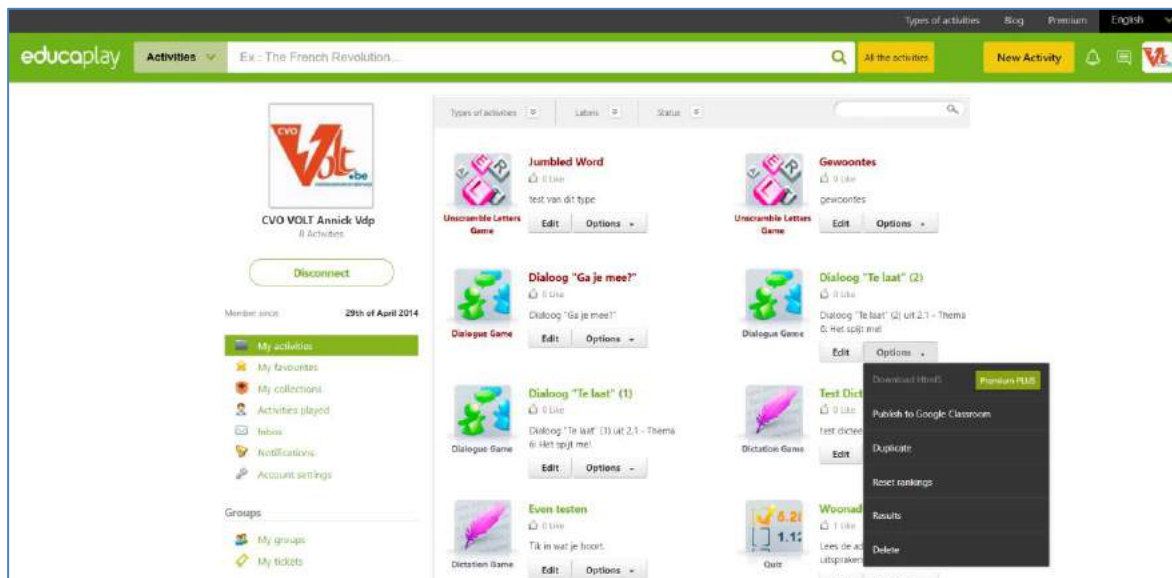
Types of activities Blog Premium English

educaplay Activities Ex : The French Revolution... All the activities New Activity

CVO VOLT Annick Vdp
8 Activities

Disconnect

Member since 29th of April 2014

My activities
My favourites
My collections
Activities played
Inbox
Notifications
Account settings

Groups
My groups
My tickets

Types of activities Labels Status

Unscramble Letters Game
Jumbled Word
0 Like
test van dit type
Edit Options

Unscramble Letters Game
Gewoontes
0 Like
gewoontes
Edit Options

Dialogue Game
Dialoog "Ga je mee?"
0 Like
Dialoog "Ga je mee?"
Edit Options

Dialogue Game
Dialoog "Te laat" (2)
0 Like
Dialoog "Te laat" (2) uit 2.1 - Thema 6: Het spijt me!
Edit Options

Download Html5 Premium PLUS
Publish to Google Classroom
Duplicate
Reset rankings
Results
Delete

Dialogue Game
Dialoog "Te laat" (1)
0 Like
Dialoog "Te laat" (1) uit 2.1 - Thema 6: Het spijt me!
Edit Options

Dictation Game
Test Dict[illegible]
0 Like
test dictee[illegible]
Edit

Dictation Game
Even testen
0 Like
Tik in wat je hoort.
Edit Options

Quiz
Woonad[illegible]
1 Like
Lees de a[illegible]
uitspraken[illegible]